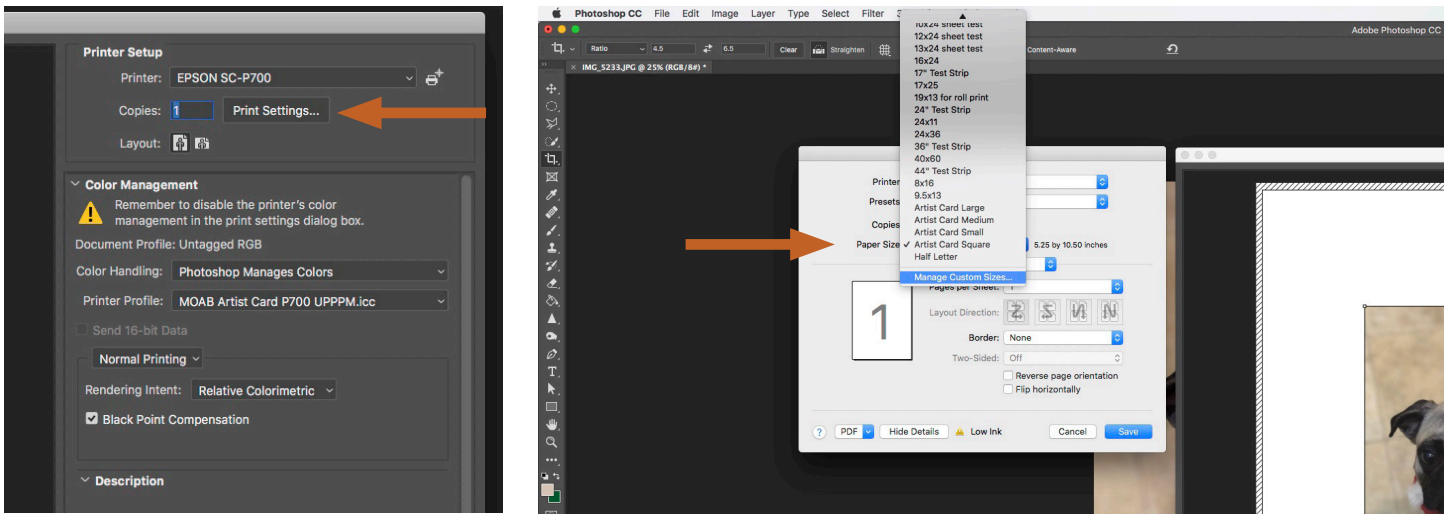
Printer Setup

Printer: EPSON SC-P700

Copies: 1 Print Settings...

Layout:

Color Management

Remember to disable the printer's color management in the print settings dialog box.

Document Profile: Untagged RGB

Color Handling: Photoshop Manages Colors

Printer Profile: MOAB Artist Card P700 UPPPM.icc

Send 16-bit Data

Normal Printing

Rendering Intent: Relative Colorimetric

Black Point Compensation

Description

Photoshop CC File Edit Image Layer Type Select Filter

Ratio 4.5 6.5 Clear Straighten Content-Aware

Adobe Photoshop CC

IMG_5233.JPG @ 25% (RGB/8#) *

10x24 sheet test
12x24 sheet test
13x24 sheet test
16x24
17" Test Strip
17x25
19x13 for roll print
24" Test Strip
24x11
24x36
36" Test Strip
40x60
44" Test Strip
8x16
9.5x13
Artist Card Large
Artist Card Medium
Artist Card Small
✓ Artist Card Square
Half Letter
Manage Custom Sizes...

Printer
Presets
Copies
Paper Size 5.25 by 10.50 inches

1

Pages per Sheet: 1
Layout Direction:
Border: None
Two-Sided: Off
Reverse page orientation
Flip horizontally

? PDF Hide Details Low Ink Cancel Save